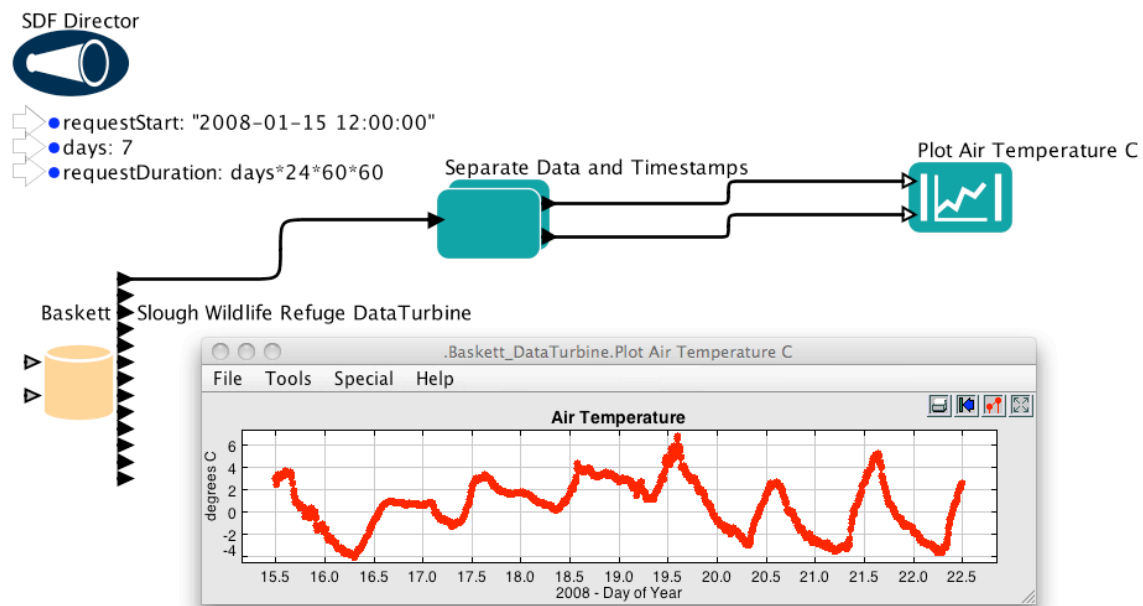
SDF Director

requestStart: "2008-01-15 12:00:00"
days: 7
requestDuration: days*24*60*60

Separate Data and Timestamps

Plot Air Temperature C

Baskett Slough Wildlife Refuge DataTurbine

.Baskett_DataTurbine.Plot Air Temperature C

File Tools Special Help

Air Temperature

degrees C

6
4
2
0
-2
-4

15.5 16.0 16.5 17.0 17.5 18.0 18.5 19.0 19.5 20.0 20.5 21.0 21.5 22.0 22.5

2008 - Day of Year